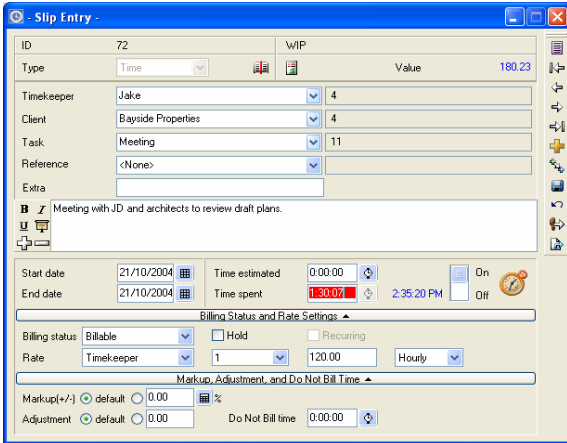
- Slip Entry -

ID 72
WIP
Type Time
Value 180.23

Timekeeper Jake 4
Client Bayside Properties 4
Task Meeting 11
Reference <None>
Extra

B I U
Meeting with JD and architects to review draft plans.

Start date 21/10/2004
End date 21/10/2004
Time estimated 0:00:00
Time spent 1:30:07
2:35:20 PM
On
Off

Billing Status and Rate Settings

Billing status Billable
Hold
Recurring
Rate Timekeeper 1 120.00 Hourly

Markup, Adjustment, and Do Not Bill Time

Markup(+/-) default 0.00 %
Adjustment default 0.00
Do Not Bill time 0:00:00